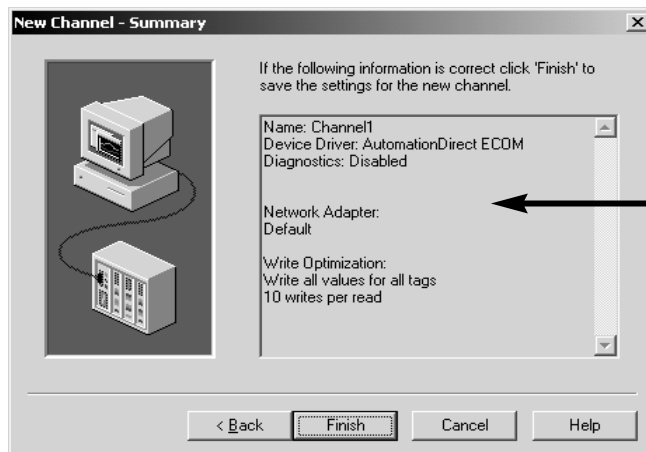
New Channel - Summary

×

If the following information is correct click 'Finish' to save the settings for the new channel.

Name: Channel1
Device Driver: AutomationDirect ECOM
Diagnostics: Disabled

Network Adapter:
Default

Write Optimization:
Write all values for all tags
10 writes per read

< Back

Finish

Cancel

Help